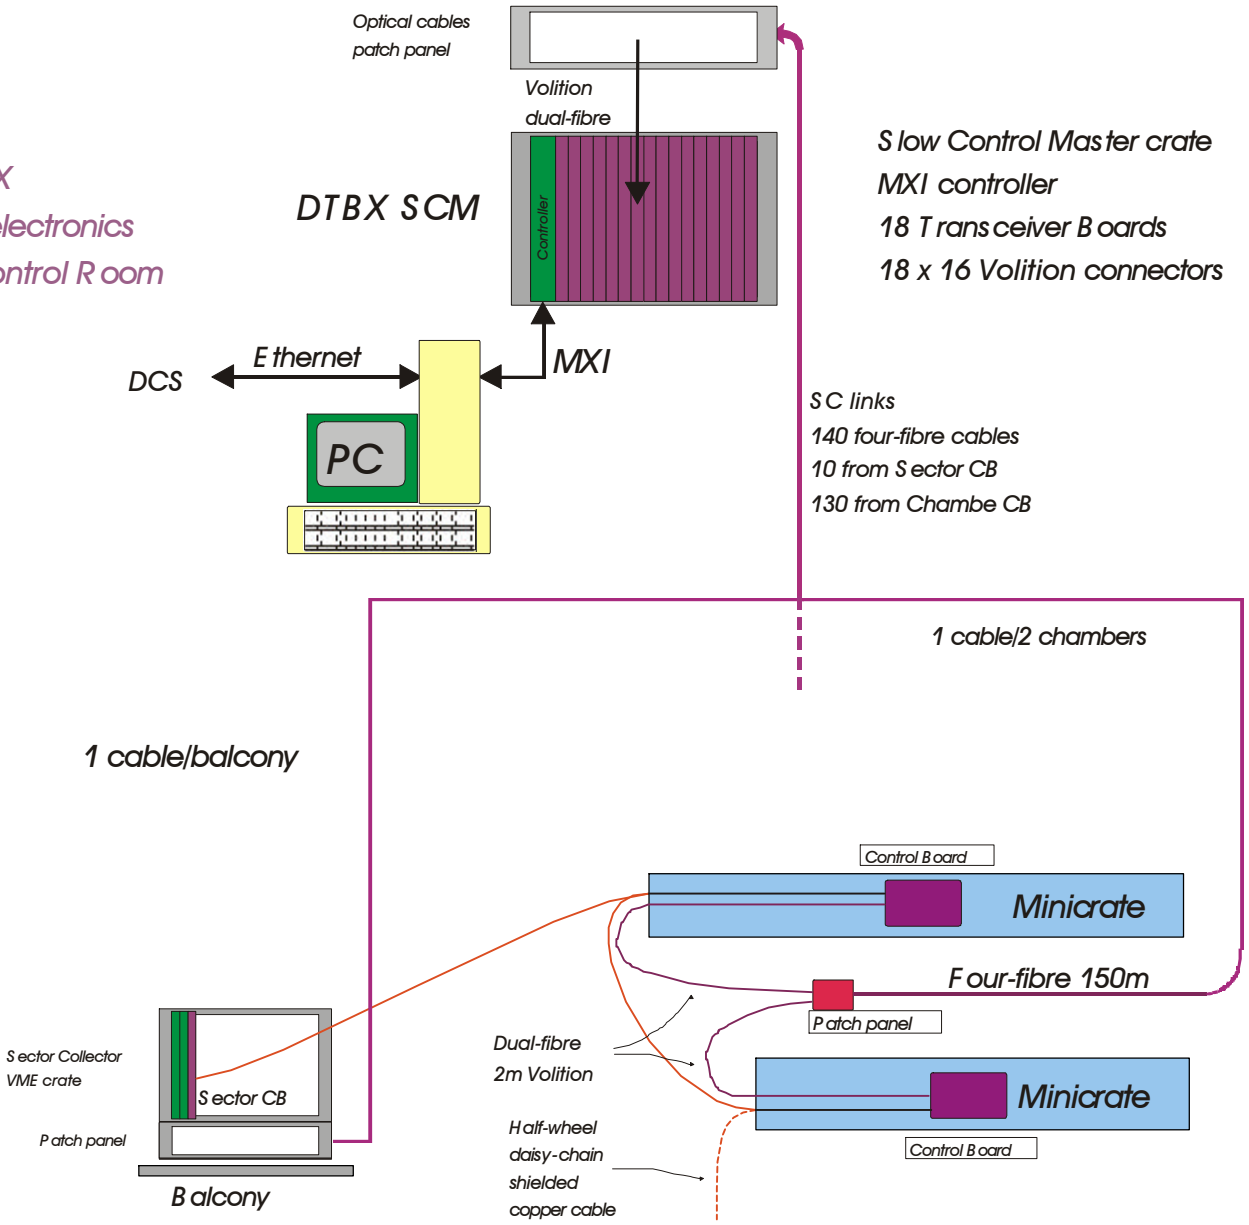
Optical cables patch panel

Volition dual-fibre

X
electronics
ontrol Room

DTBX SCM

Controller

Slow Control Master crate
MXI controller
18 Transceiver Boards
18 x 16 Volition connectors

DCS

Ethernet

MXI

PC

SC links
140 four-fibre cables
10 from Sector CB
130 from Chambe CB

1 cable/2 chambers

1 cable/balcony

Control Board

Minicrate

Four-fibre 150m

Patch panel

Dual-fibre
2m Volition

Minicrate

Control Board

Sector Collector VME crate

Sector CB

Patch panel

Balcony

Half-wheel daisy-chain shielded copper cable